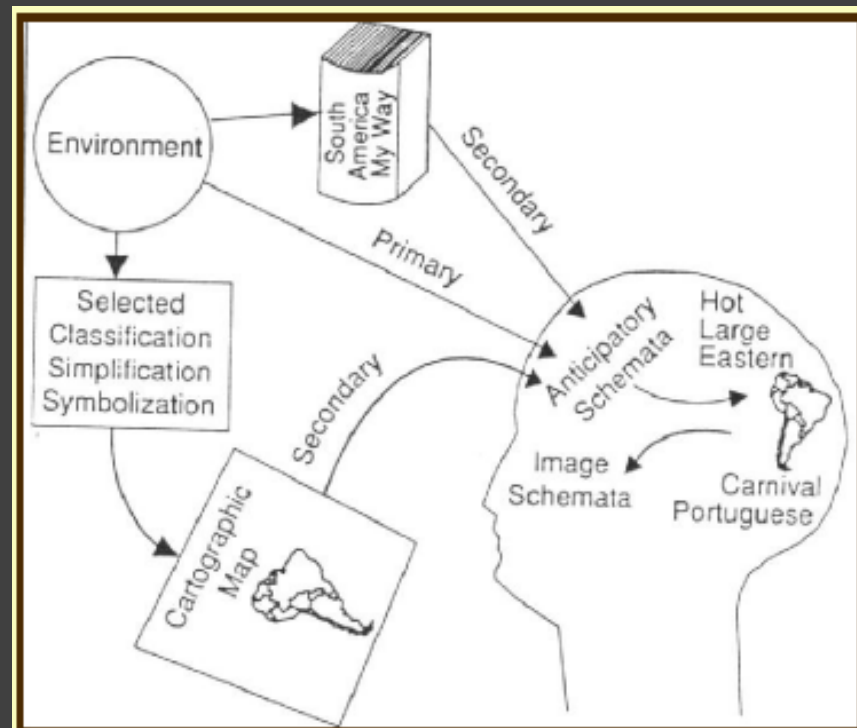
Environment

South America My Way

Secondary

Primary

Selected Classification Simplification Symbolization

Secondary

Anticipatory Schemata

Hot Large Eastern

Image Schemata

Carnival Portuguese

Cartographic Map